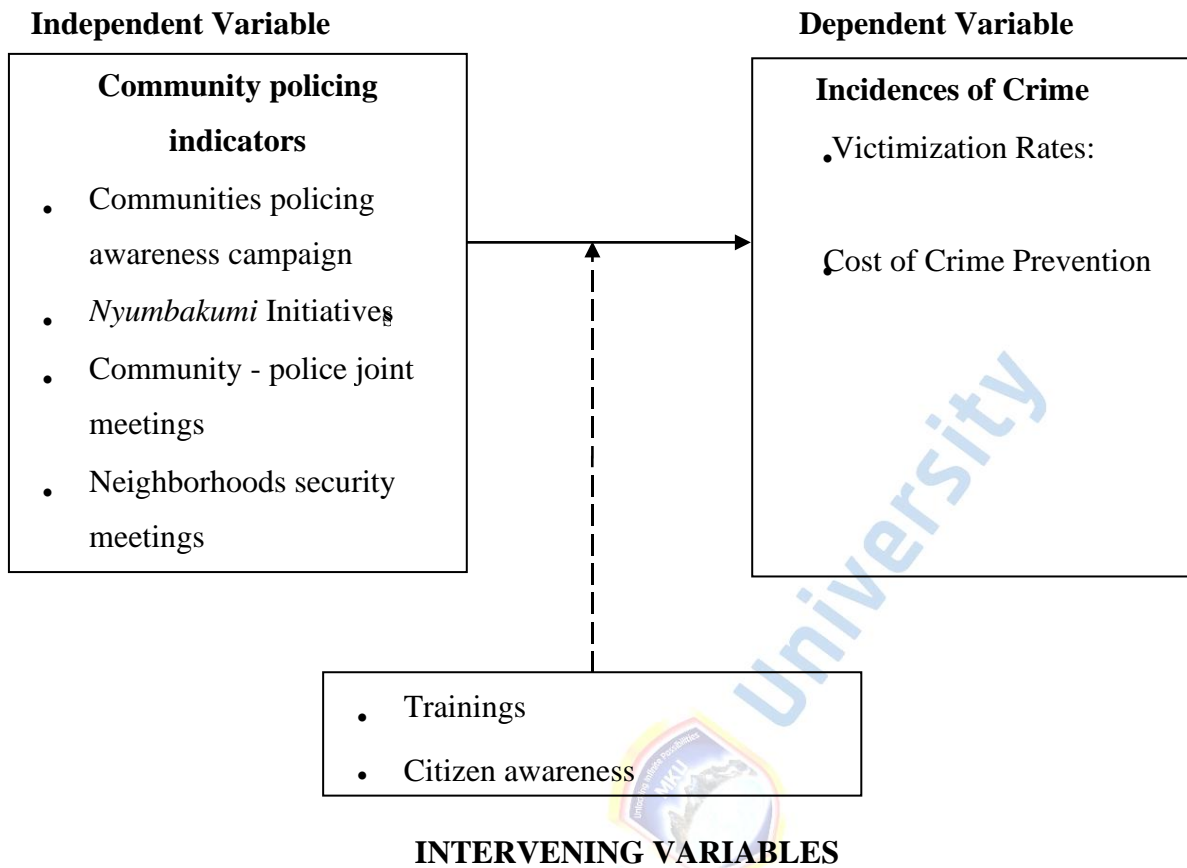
Independent Variable

Dependent Variable

Community policing indicators

- Communities policing awareness campaign
- *Nyumbakumi* Initiatives
- Community - police joint meetings
- Neighborhoods security meetings

Incidences of Crime

- Victimization Rates:
- Cost of Crime Prevention

University

- Trainings
- Citizen awareness

MKU

INTERVENING VARIABLES